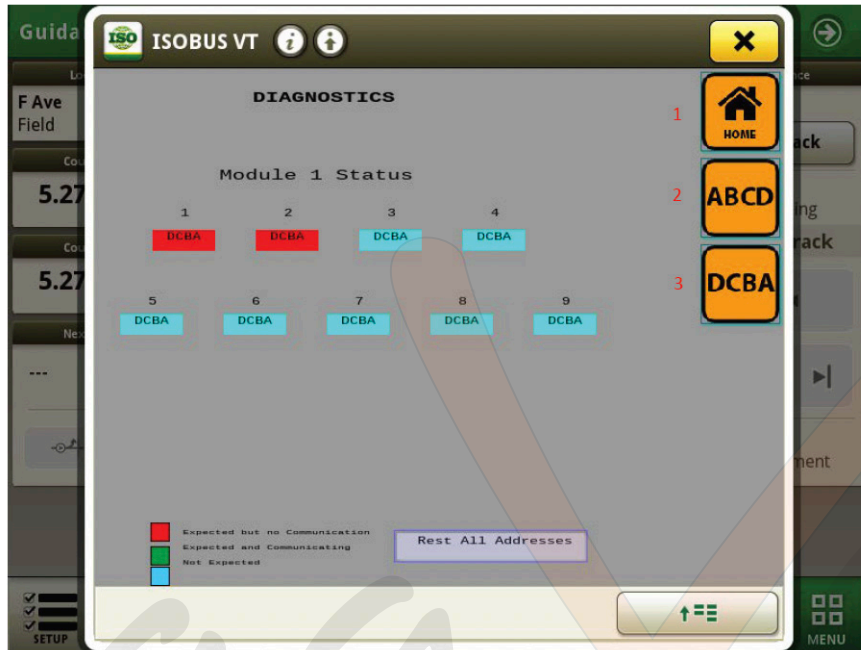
Guida

F Ave
Field

5.27

5.27

---

ack

ing
rack

ment

SETUP

MENU

ISO ISOBUS VT

DIAGNOSTICS

Module 1 Status

1 DCBA
2 DCBA
3 DCBA
4 DCBA
5 DCBA
6 DCBA
7 DCBA
8 DCBA
9 DCBA

Expected but no Communication
Expected and Communicating
Not Expected

Rest All Addresses

1 HOME
2 ABCD
3 DCBA